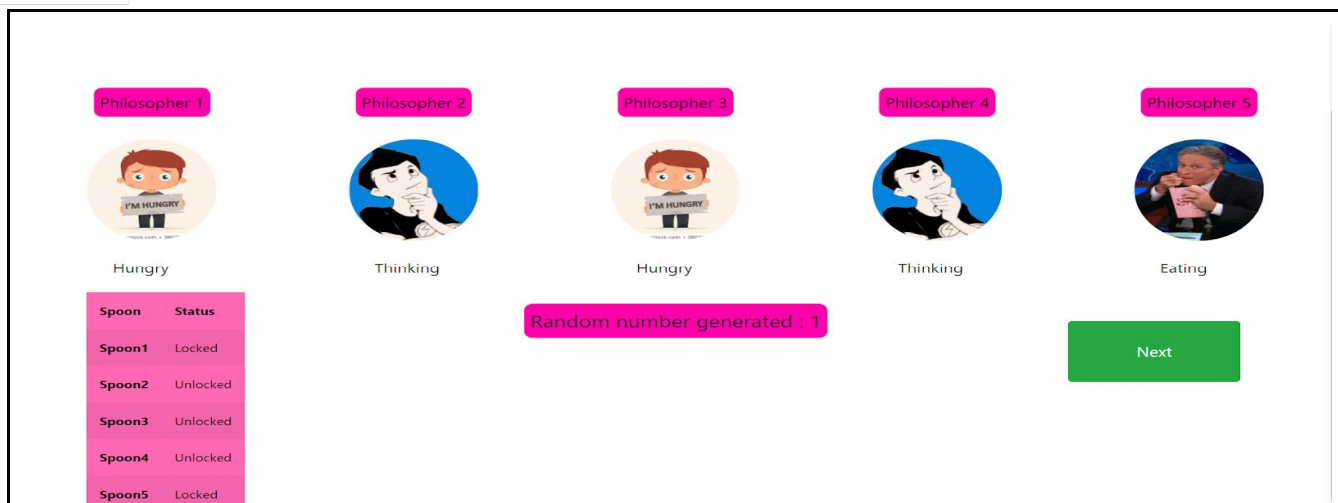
Philosopher 1

Philosopher 2

Philosopher 3

Philosopher 4

Philosopher 5

I'M HUNGRY

I'M HUNGRY

Hungry

Thinking

Hungry

Thinking

Eating

| Spoon | Status |
|---|---|
| Spoon1 | Locked |
| Spoon2 | Unlocked |
| Spoon3 | Unlocked |
| Spoon4 | Unlocked |
| Spoon5 | Locked |

Random number generated : 1

Next